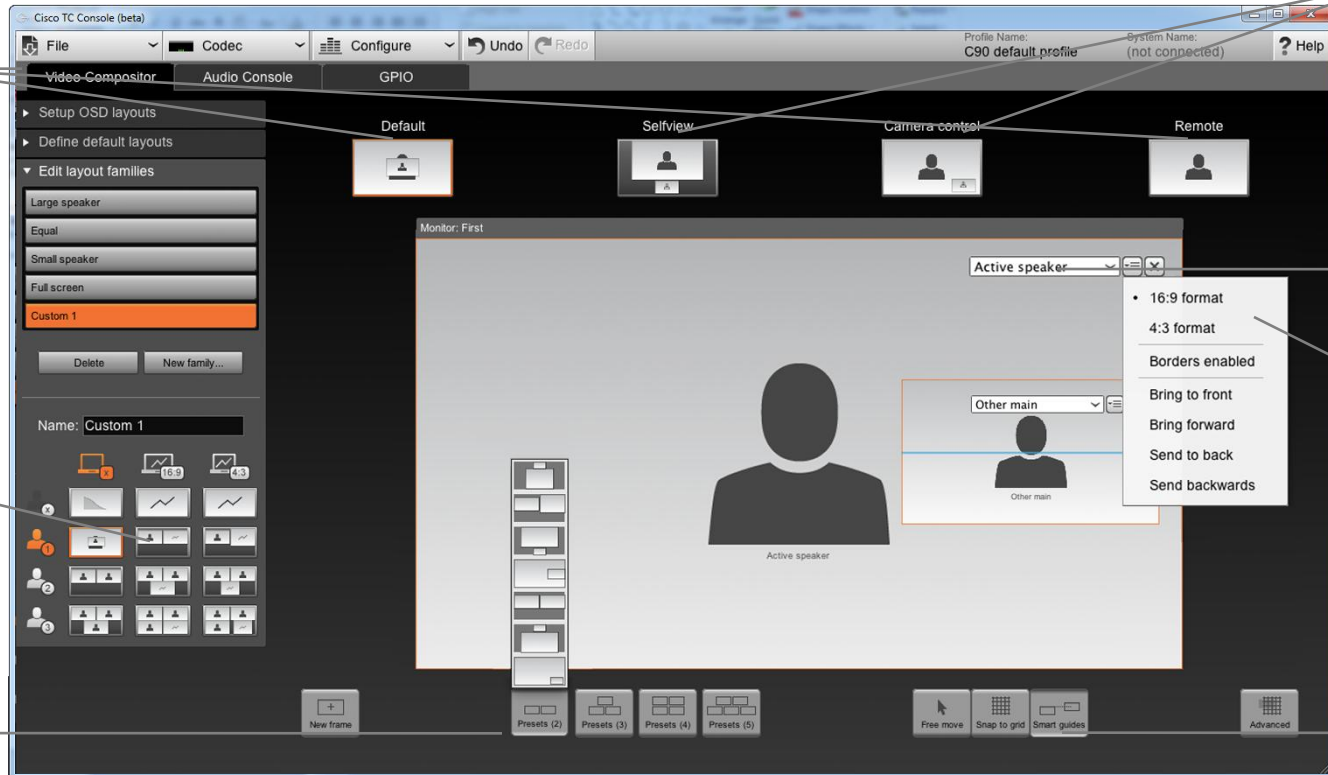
Cisco TC Console (beta)

File
Codec
Configure
Undo
Redo
Profile Name:
C90 default profile
System Name:
(not connected)
Help

Video Compositor
Audio Console
GPIO

▸ Setup OSD layouts
▸ Define default layouts
▾ Edit layout families

Large speaker
Equal
Small speaker
Full screen
Custom 1

Delete
New family...

Name: Custom 1

16:9
4:3

Default
Selfview
Camera control
Remote

Monitor: First

Active speaker

• 16:9 format
4:3 format
Borders enabled
Bring to front
Bring forward
Send to back
Send backwards

Other main
Other main

Active speaker

New frame
Presets (2)
Presets (3)
Presets (4)
Presets (5)
Free move
Snap to grid
Smart guides
Advanced